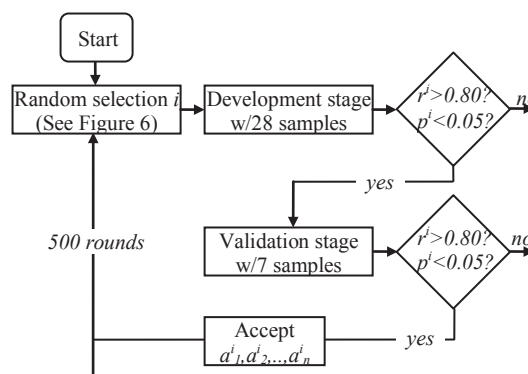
Start

Random selection $i$ (See Figure 6)

Development stage w/28 samples

$r^i>0.80?$ $p^i<0.05?$

$n$

yes

500 rounds

Validation stage w/7 samples

$r^i>0.80?$ $p^i<0.05?$

$no$

Accept $a^i_1, a^i_2, \ldots, a^i_n$

yes